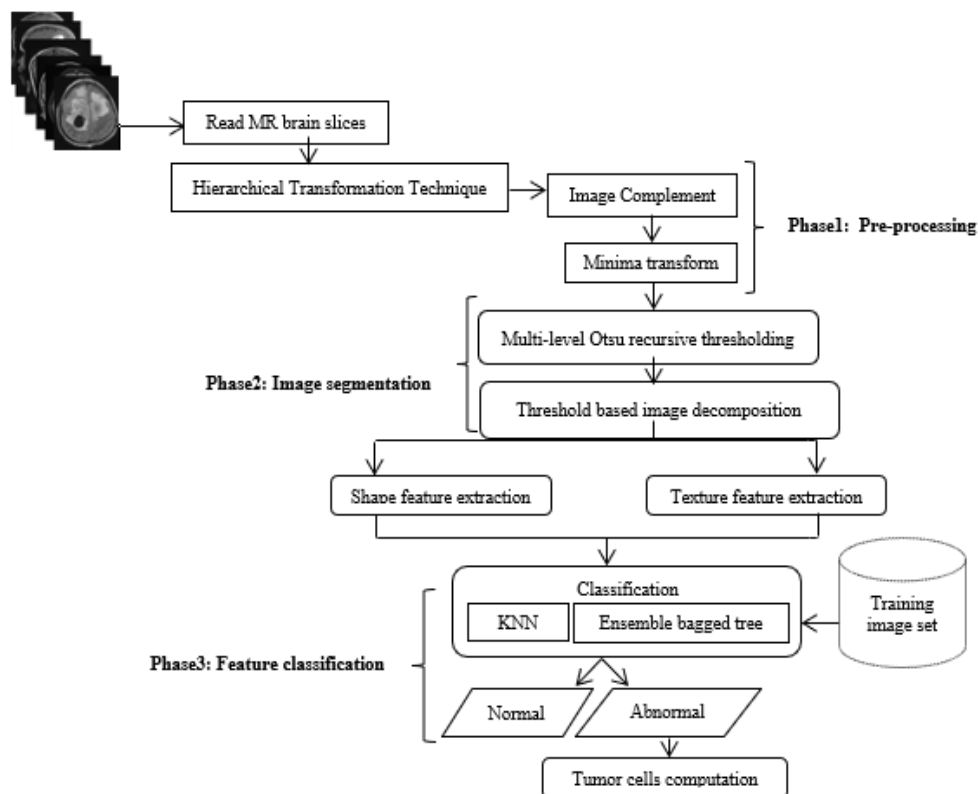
Read MR brain slices

Hierarchical Transformation Technique

Image Complement

Minima transform

Phase1: Pre-processing

Multi-level Otsu recursive thresholding

Phase2: Image segmentation

Threshold based image decomposition

Shape feature extraction

Texture feature extraction

Classification

KNN

Ensemble bagged tree

Training image set

Phase3: Feature classification

Normal

Abnormal

Tumor cells computation